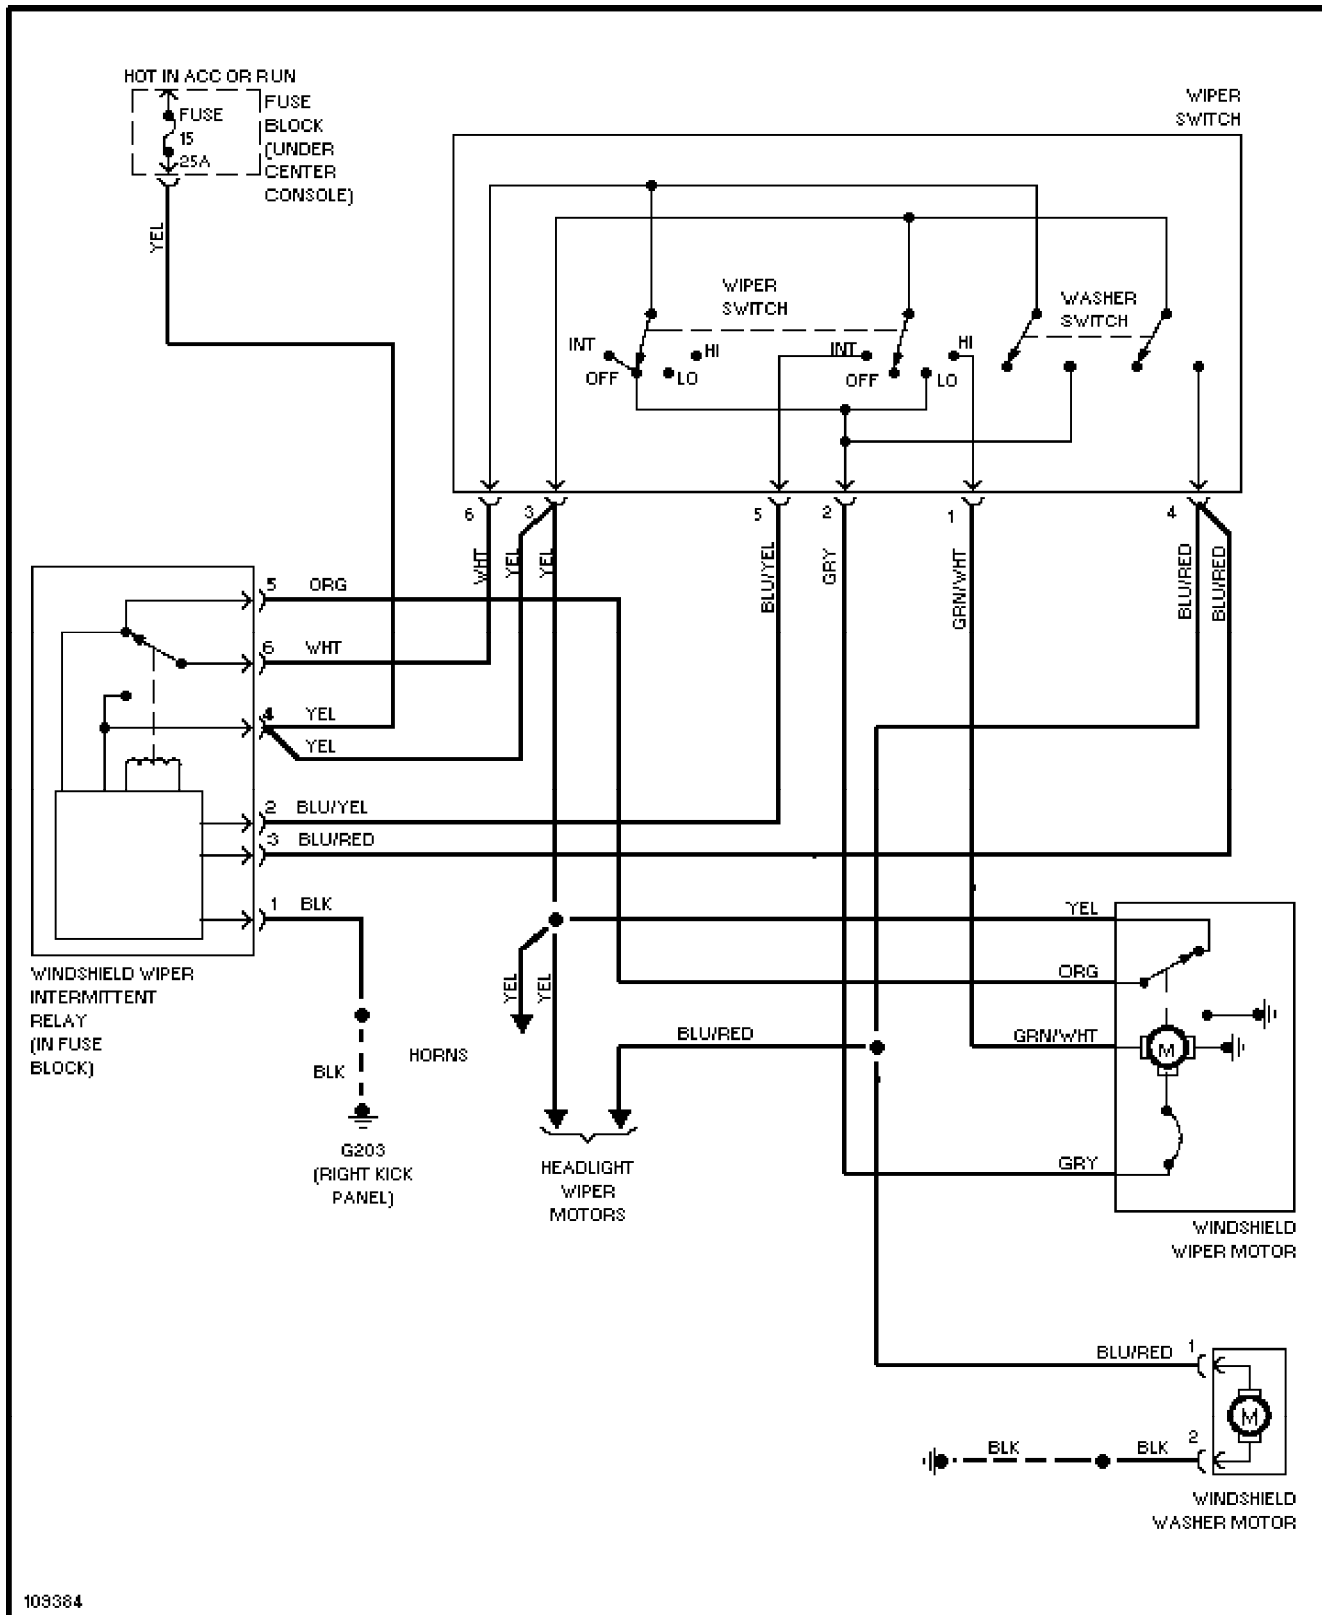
HOT IN ACC OR RUN
FUSE 15 25A
FUSE BLOCK (UNDER CENTER CONSOLE)
YEL

WIPER SWITCH

WIPER SWITCH
INT
HI
OFF
LO
INT
HI
OFF
LO
WASHER SWITCH

6
3
5
2
1
4
WHT
YEL
YEL
BLU/YEL
GRY
GRN/WHT
BLU/RED
BLU/RED

5 ORG
6 WHT
4 YEL
YEL
2 BLU/YEL
3 BLU/RED
1 BLK

WINDSHIELD WIPER INTERMITTENT RELAY (IN FUSE BLOCK)

BLK
HORNS
G203 (RIGHT KICK PANEL)

YEL
YEL
YEL
BLU/RED
HEADLIGHT WIPER MOTORS

YEL
ORG
GRN/WHT
M
GRY
WINDSHIELD WIPER MOTOR

BLU/RED
1
M
BLK
BLK
2
WINDSHIELD WASHER MOTOR

109384